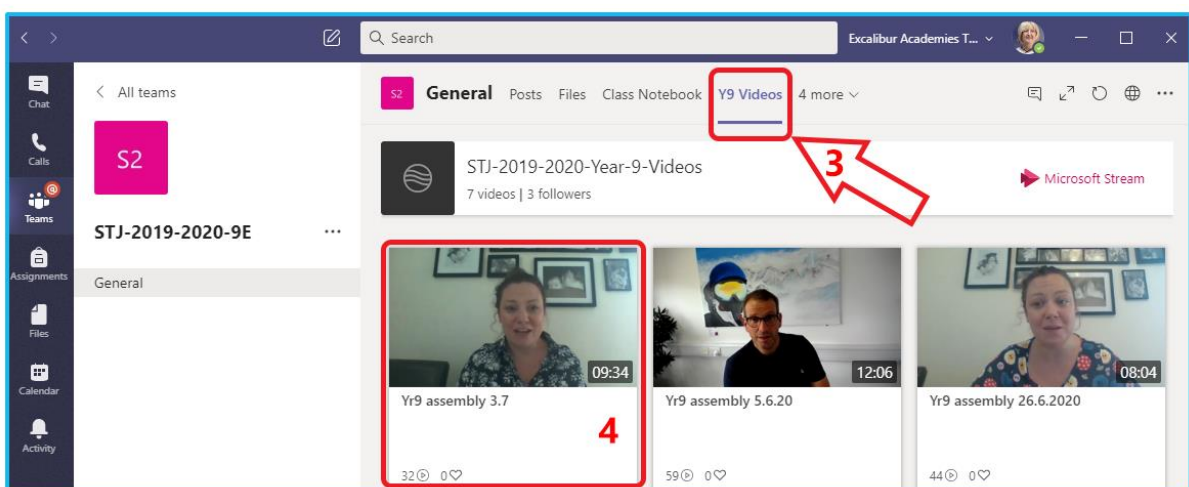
Search

Excalibur Academies T...

Chat

Calls

Teams

Assignments

Files

Calendar

Activity

< All teams

S2

STJ-2019-2020-9E ...

General

S2 General Posts Files Class Notebook Y9 Videos 4 more

3

STJ-2019-2020-Year-9-Videos

7 videos | 3 followers

Microsoft Stream

09:34

Yr9 assembly 3.7

4

32 0

12:06

Yr9 assembly 5.6.20

59 0

08:04

Yr9 assembly 26.6.2020

44 0